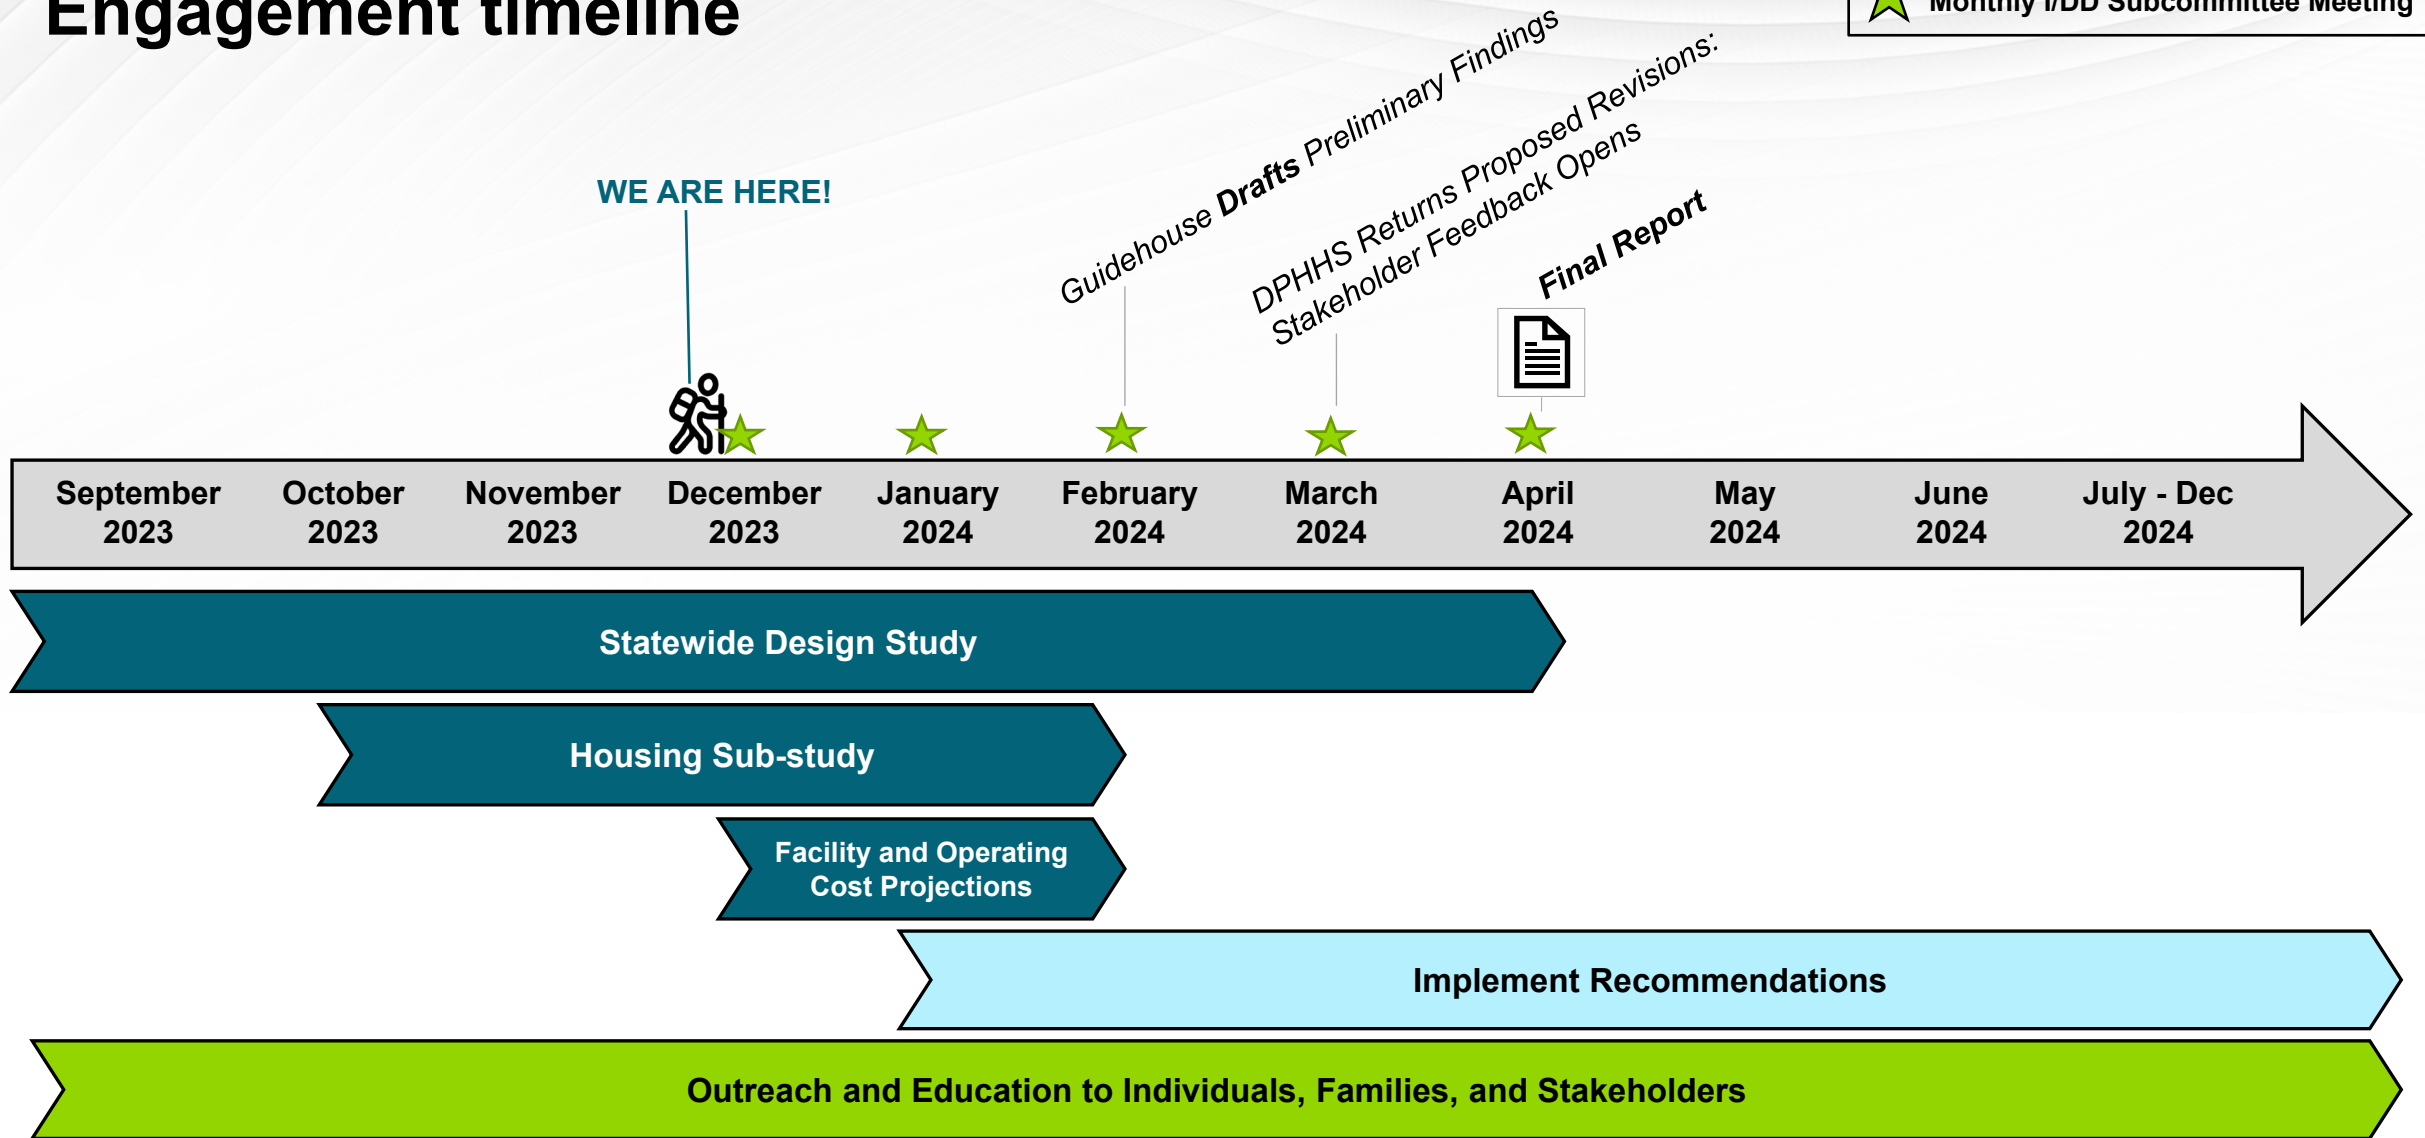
Engagement timeline

Monthly I/DD Subcommittee Meeting

WE ARE HERE!

Guidehouse Drafts Preliminary Findings

DPHHS Returns Proposed Revisions; Stakeholder Feedback Opens

Final Report

September 2023
October 2023
November 2023
December 2023
January 2024
February 2024
March 2024
April 2024
May 2024
June 2024
July - Dec 2024

Statewide Design Study

Housing Sub-study

Facility and Operating Cost Projections

Implement Recommendations

Outreach and Education to Individuals, Families, and Stakeholders